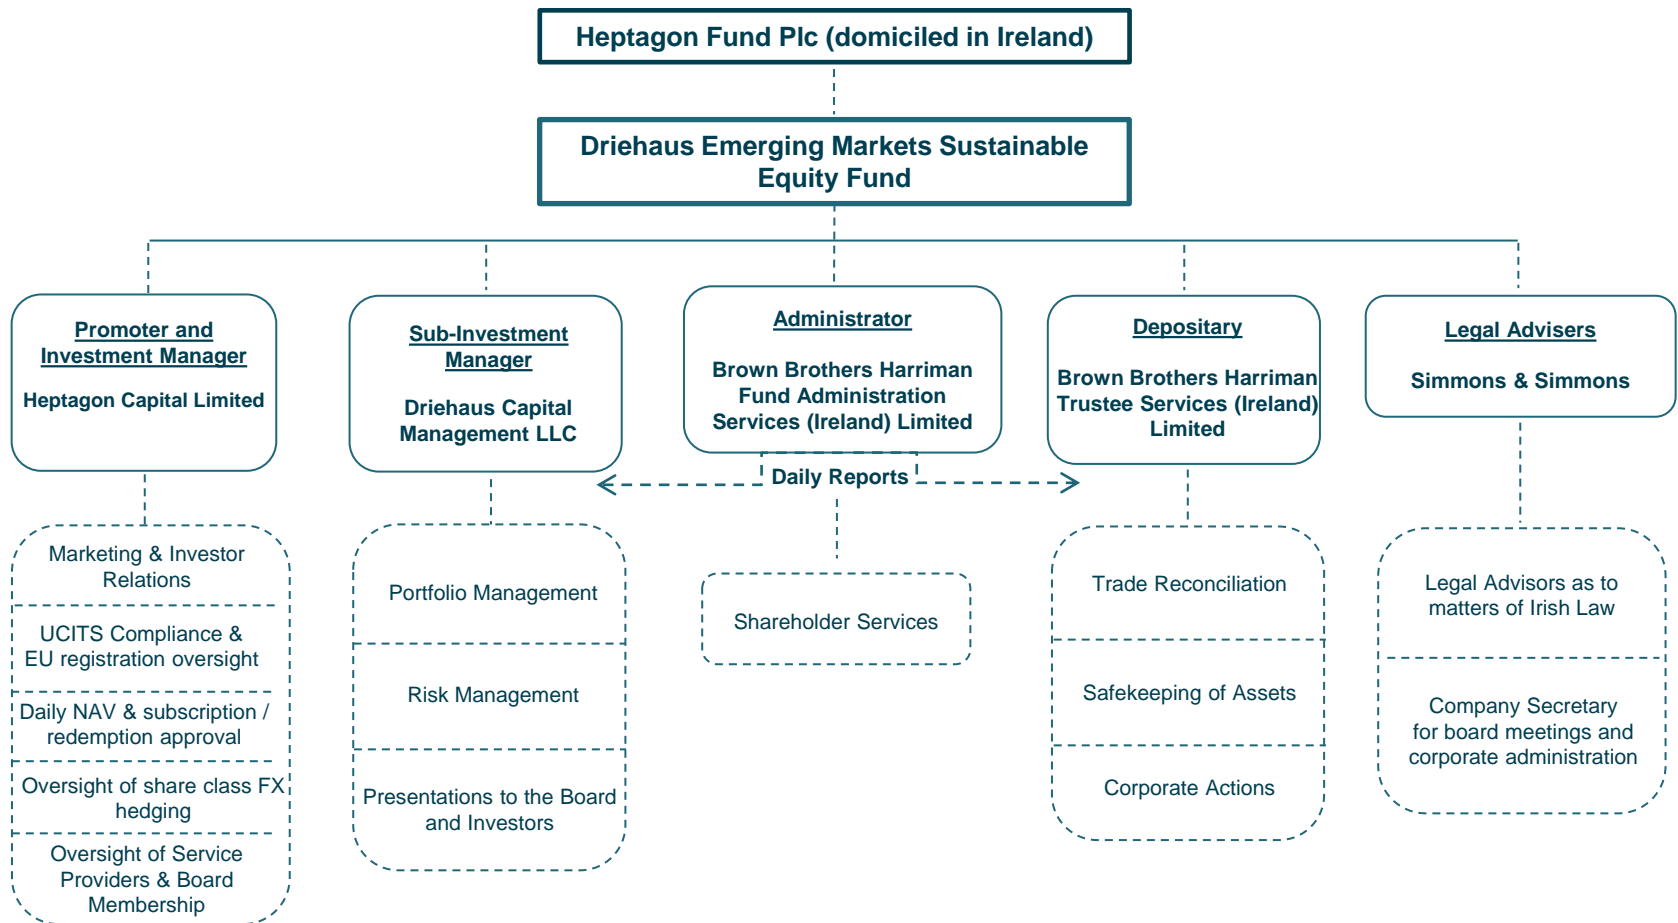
Heptagon Fund Plc (domiciled in Ireland)

Driehaus Emerging Markets Sustainable Equity Fund

Promoter and Investment Manager

Heptagon Capital Limited

Sub-Investment Manager

Driehaus Capital Management LLC

Administrator

Brown Brothers Harriman Fund Administration Services (Ireland) Limited

Depositary

Brown Brothers Harriman Trustee Services (Ireland) Limited

Legal Advisers

Simmons & Simmons

Daily Reports

Marketing & Investor Relations

UCITS Compliance & EU registration oversight

Daily NAV & subscription / redemption approval

Oversight of share class FX hedging

Oversight of Service Providers & Board Membership

Portfolio Management

Risk Management

Presentations to the Board and Investors

Shareholder Services

Trade Reconciliation

Safekeeping of Assets

Corporate Actions

Legal Advisors as to matters of Irish Law

Company Secretary for board meetings and corporate administration